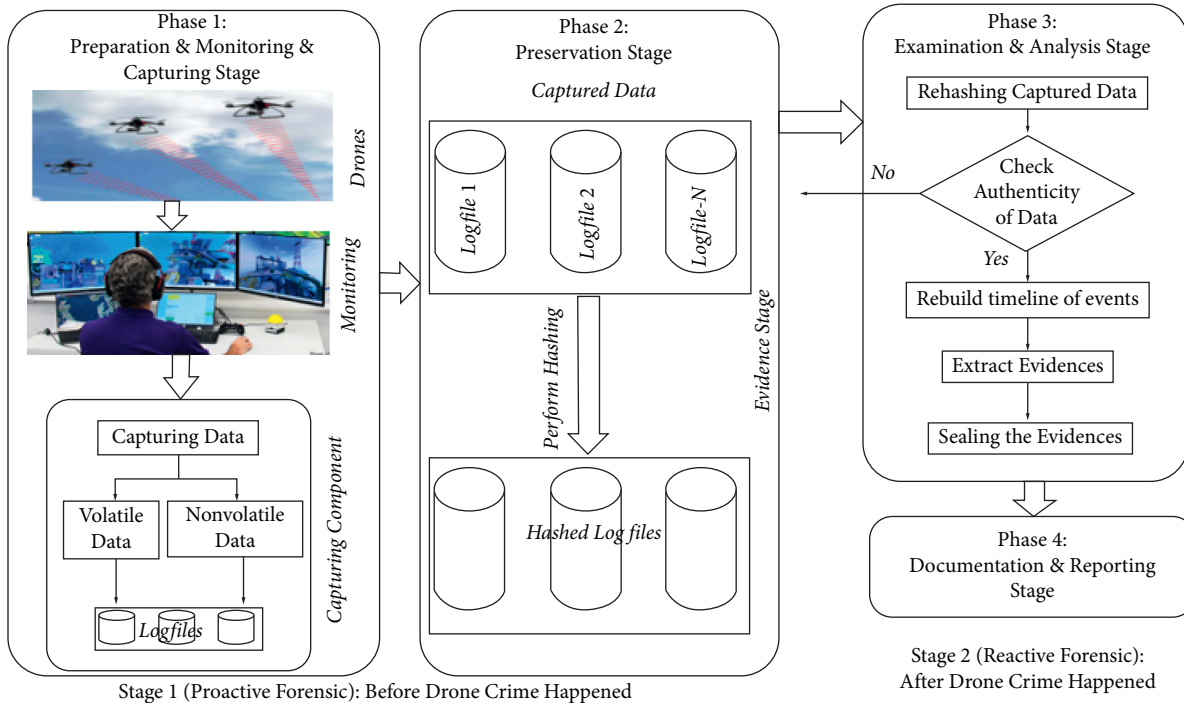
Phase 1:
Preparation & Monitoring & Capturing Stage

Drones

Monitoring

Capturing Data

Volatile Data

Nonvolatile Data

Logfiles

Capturing Component

Stage 1 (Proactive Forensic): Before Drone Crime Happened

Phase 2:
Preservation Stage

Captured Data

Logfile 1

Logfile 2

Logfile-N

Perform Hashing

Hashed Log files

Evidence Stage

Phase 3:
Examination & Analysis Stage

Rehashing Captured Data

Check Authenticity of Data

No

Yes

Rebuild timeline of events

Extract Evidences

Sealing the Evidences

Phase 4:
Documentation & Reporting Stage

Stage 2 (Reactive Forensic):
After Drone Crime Happened